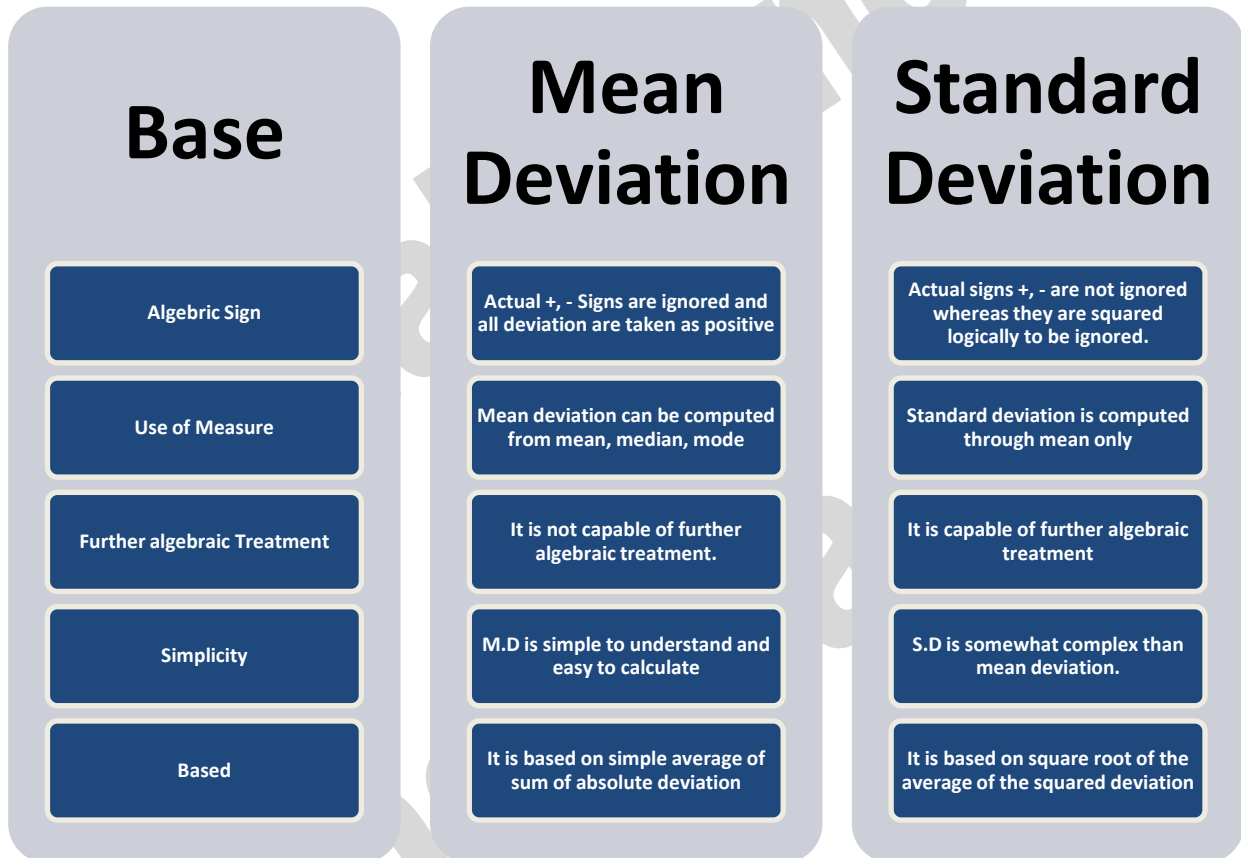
| Base | Mean Deviation | Standard Deviation |
|---|---|---|
| Algebric Sign | Actual +, - Signs are ignored and all deviation are taken as positive | Actual signs +, - are not ignored whereas they are squared logically to be ignored. |
| Use of Measure | Mean deviation can be computed from mean, median, mode | Standard deviation is computed through mean only |
| Further algebraic Treatment | It is not capable of further algebraic treatment. | It is capable of further algebraic treatment |
| Simplicity | M.D is simple to understand and easy to calculate | S.D is somewhat complex than mean deviation. |
| Based | It is based on simple average of sum of absolute deviation | It is based on square root of the average of the squared deviation |